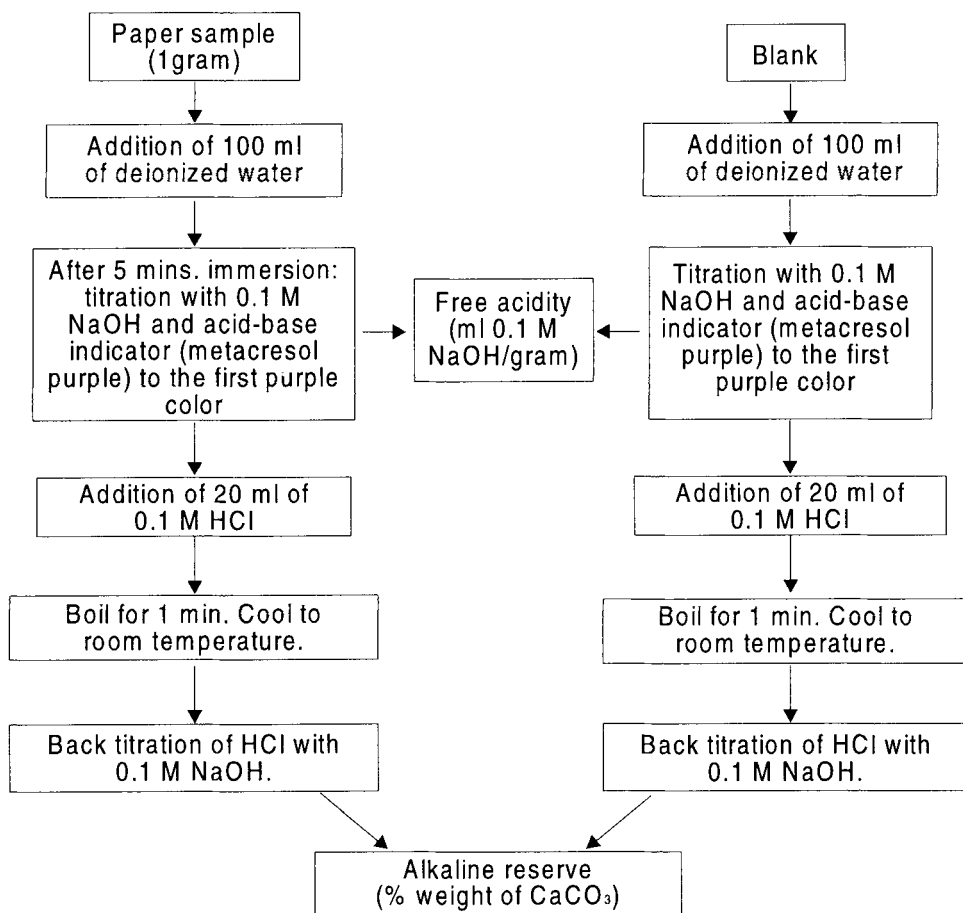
Paper sample (1gram)

Addition of 100 ml of deionized water

After 5 mins. immersion: titration with 0.1 M NaOH and acid-base indicator (metacresol purple) to the first purple color

Addition of 20 ml of 0.1 M HCl

Boil for 1 min. Cool to room temperature.

Back titration of HCl with 0.1 M NaOH.

Free acidity (ml 0.1 M NaOH/gram)

Blank

Addition of 100 ml of deionized water

Titration with 0.1 M NaOH and acid-base indicator (metacresol purple) to the first purple color

Addition of 20 ml of 0.1 M HCl

Boil for 1 min. Cool to room temperature.

Back titration of HCl with 0.1 M NaOH.

Alkaline reserve (% weight of $CaCO_3$)